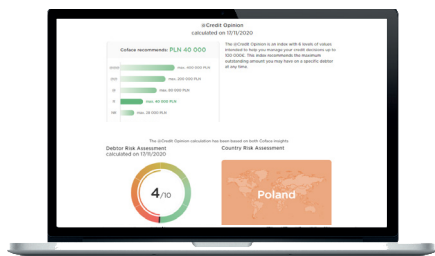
@Credit Opinion
calculated on 17/11/2020

Coface recommends: PLN 40 000

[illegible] max. 400 000 PLN
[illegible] max. 200 000 PLN
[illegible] max. 80 000 PLN
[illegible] max. 40 000 PLN
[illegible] max. 20 000 PLN

The @Credit Opinion is an index with 6 levels of values intended to help you manage your credit decisions up to 100 000€. This index recommends the maximum outstanding amount you may have on a specific debtor at any time.

The @Credit Opinion calculation has been based on both Coface insights

Debtor Risk Assessment
calculated on 17/11/2020

4/10

Country Risk Assessment

Poland